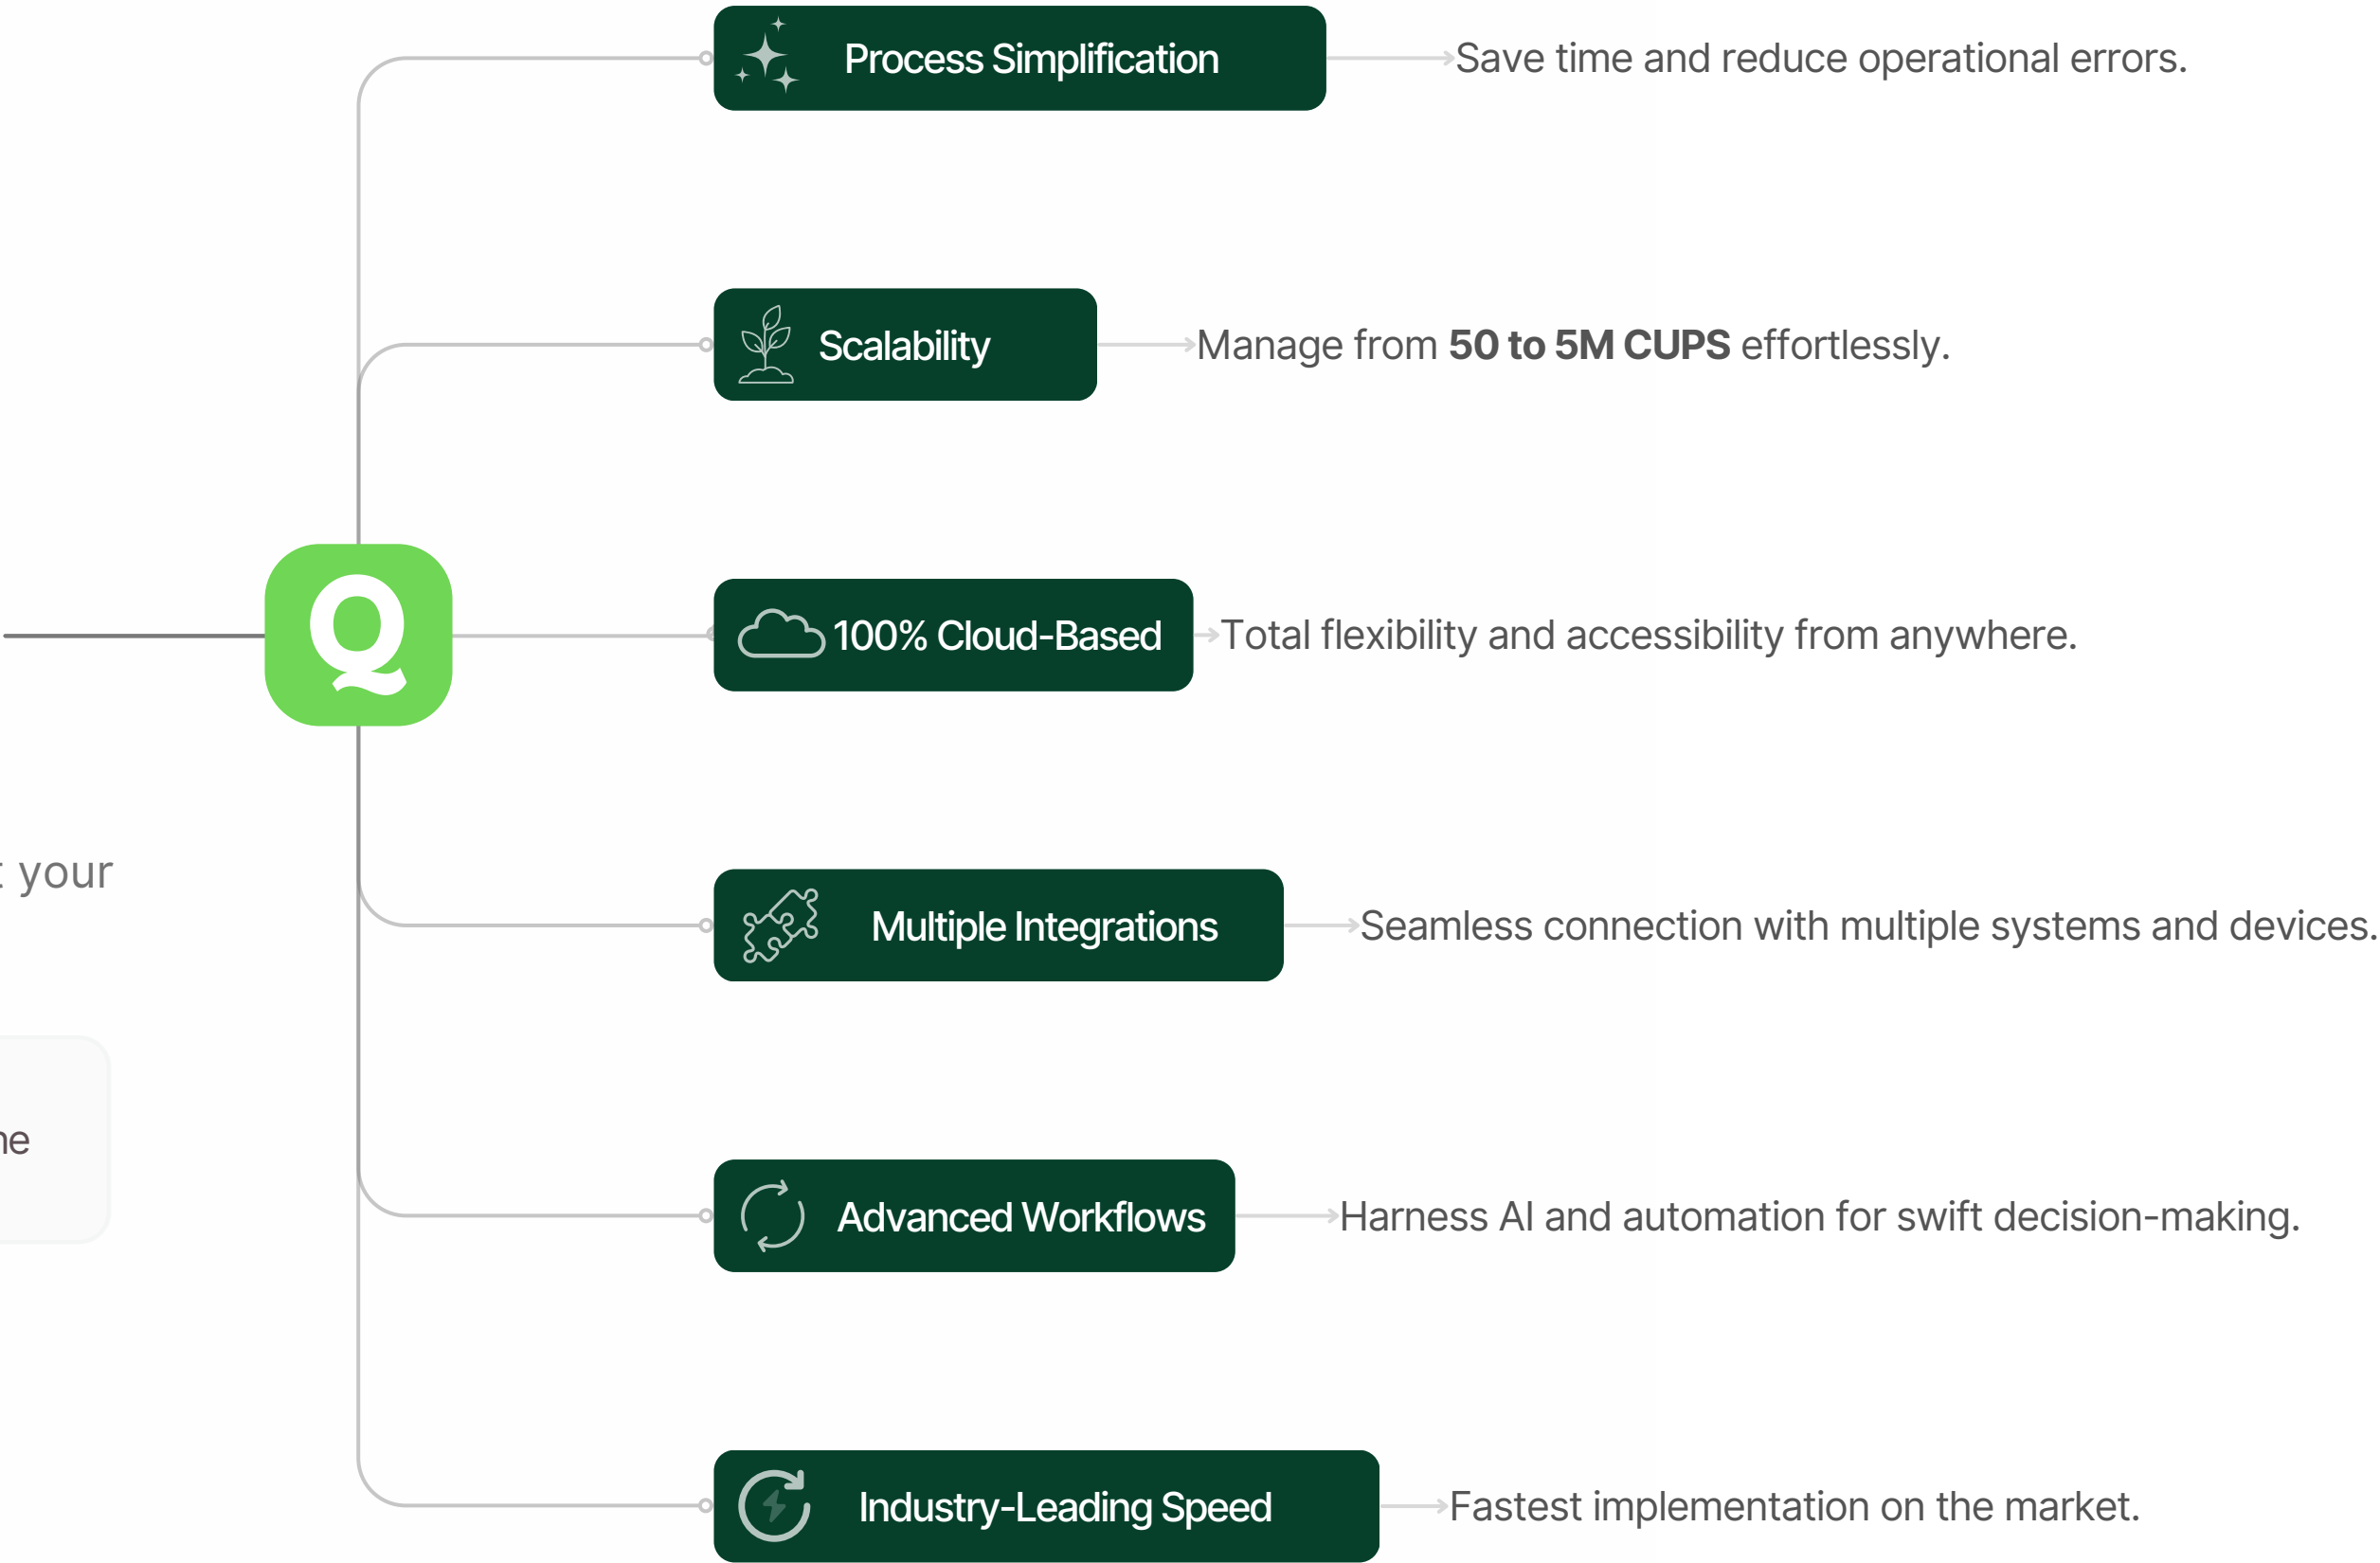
Process Simplification
Save time and reduce operational errors.

Scalability
Manage from **50 to 5M CUPS** effortlessly.

Q

100% Cloud-Based
Total flexibility and accessibility from anywhere.

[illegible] your

Multiple Integrations
Seamless connection with multiple systems and devices.

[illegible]e

Advanced Workflows
Harness AI and automation for swift decision-making.

Industry-Leading Speed
Fastest implementation on the market.